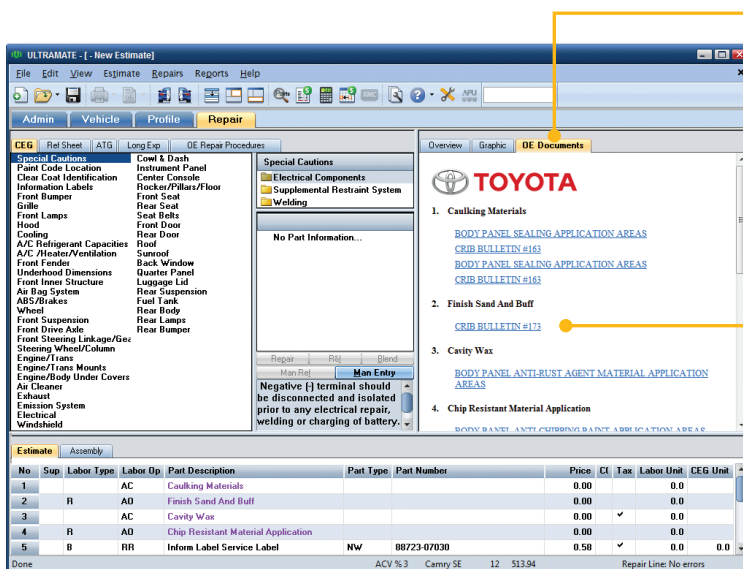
ULTRAMATE - [ - New Estimate]

File Edit View Estimate Repairs Reports Help

APU

Admin Vehicle Profile Repair

CEG Ref Sheet ATG Long Exp OE Repair Procedures

Special Cautions
Paint Code Location
Clear Coat Identification
Information Labels
Front Bumper
Grille
Front Lamps
Hood
Cooling
A/C Refrigerant Capacities
A/C /Heater/Ventilation
Front Fender
Underhood Dimensions
Front Inner Structure
Air Bag System
ABS/Brakes
Wheel
Front Suspension
Front Drive Axle
Front Steering Linkage/Gea
Steering Wheel/Column
Engine/Trans
Engine/Trans Mounts
Engine/Body Under Covers
Air Cleaner
Exhaust
Emission System
Electrical
Windshield

Cowl & Dash
Instrument Panel
Center Console
Rocker/Pillars/Floor
Front Seat
Rear Seat
Seat Belts
Front Door
Rear Door
Roof
Sunroof
Back Window
Quarter Panel
Luggage Lid
Rear Suspension
Fuel Tank
Rear Body
Rear Lamps
Rear Bumper

Special Cautions
Electrical Components
Supplemental Restraint System
Welding

No Part Information...

Repair R&I Blend
Man Ref Man Entry

Negative (-) terminal should be disconnected and isolated prior to any electrical repair, welding or charging of battery.

Overview Graphic OE Documents

TOYOTA

1. Caulking Materials

BODY PANEL SEALING APPLICATION AREAS
CRIB BULLETIN #163
BODY PANEL SEALING APPLICATION AREAS
CRIB BULLETIN #163

2. Finish Sand And Buff

CRIB BULLETIN #173

3. Cavity Wax

BODY PANEL ANTI-RUST AGENT MATERIAL APPLICATION AREAS

4. Chip Resistant Material Application

BODY PANEL ANTI-CHIPPING PAINT APPLICATION AREAS

Estimate Assembly

| No | Sup | Labor Type | Labor Op | Part Description | Part Type | Part Number | Price | CC | Tax | Labor Unit | CEG Unit |
|---|---|---|---|---|---|---|---|---|---|---|---|
| 1 | | | AC | Caulking Materials | | | 0.00 | | | 0.0 | |
| 2 | | R | AO | Finish Sand And Buff | | | 0.00 | | | 0.0 | |
| 3 | | | AC | Cavity Wax | | | 0.00 | | ✔ | 0.0 | |
| 4 | | R | AO | Chip Resistant Material Application | | | 0.00 | | | 0.0 | |
| 5 | | B | RR | Inform Label Service Label | NW | 88723-07030 | 0.58 | | ✔ | 0.0 | 0.0 |

Done ACV % 3 Camry SE 12 513.94 Repair Line: No errors